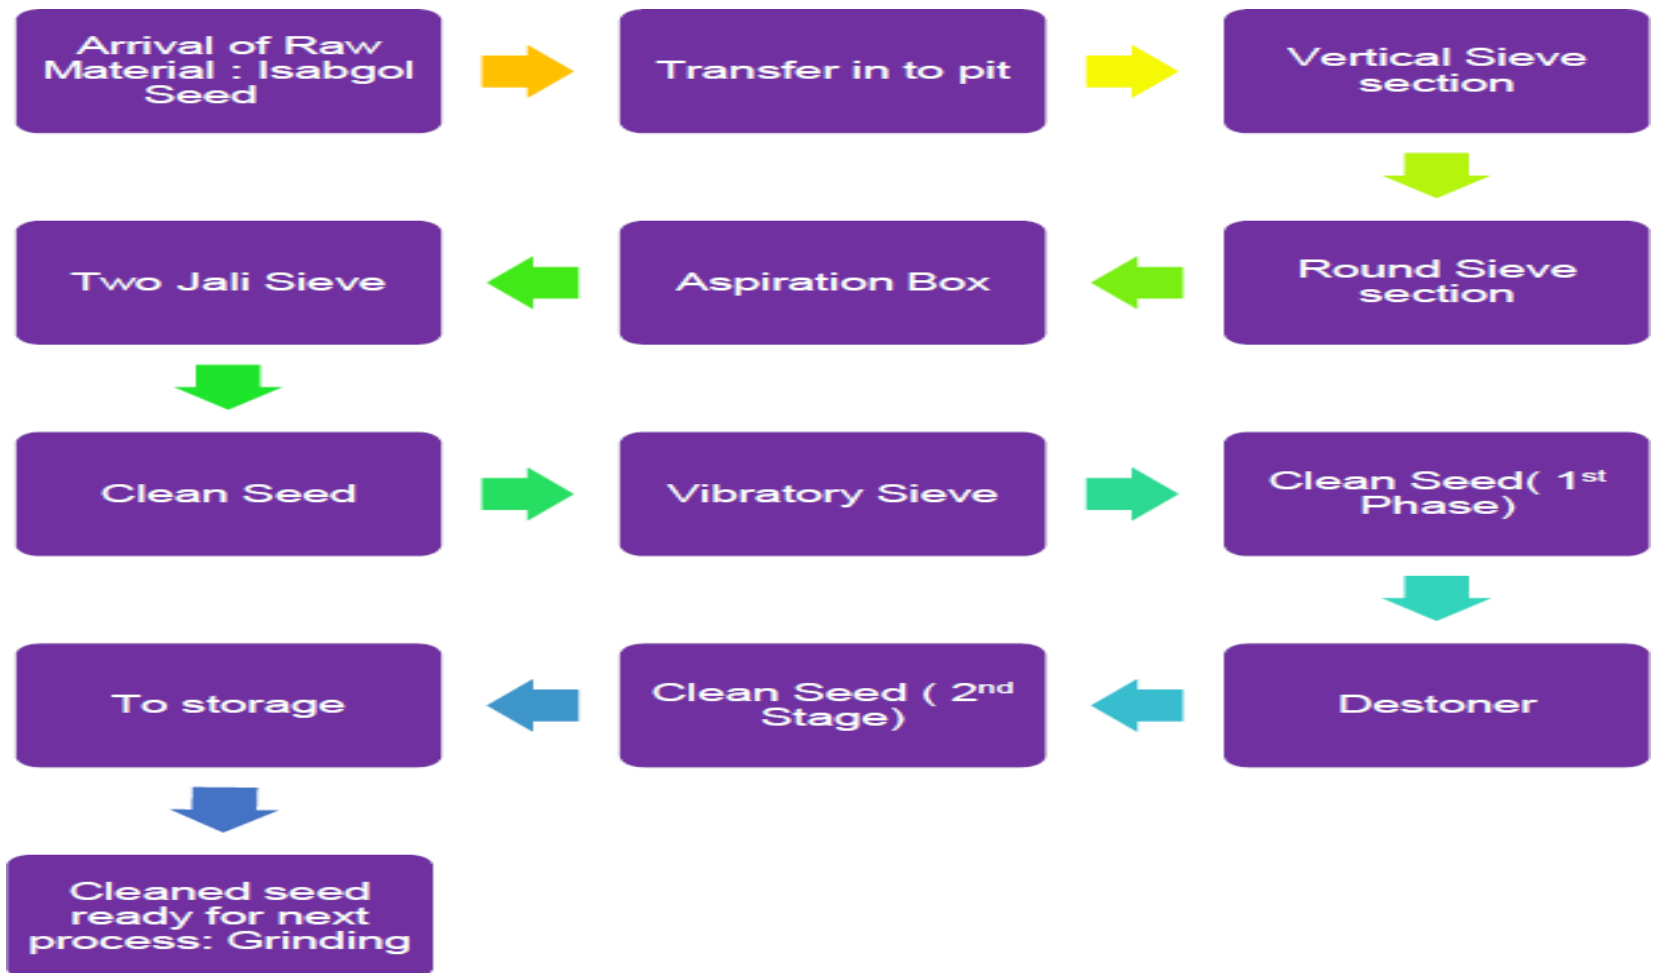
Arrival of Raw Material : Isabgol Seed

Transfer in to pit

Vertical Sieve section

Round Sieve section

Aspiration Box

Two Jali Sieve

Clean Seed

Vibratory Sieve

Clean Seed( 1$^{st}$ Phase)

Destoner

Clean Seed ( 2$^{nd}$ Stage)

To storage

Cleaned seed ready for next process: Grinding